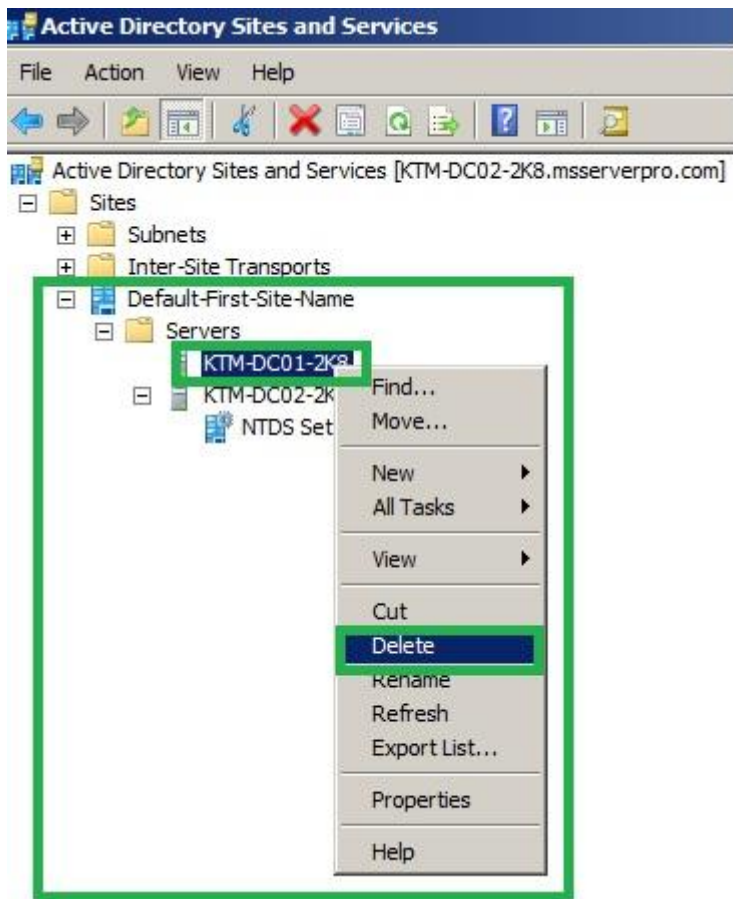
Active Directory Sites and Services

File Action View Help

Active Directory Sites and Services [KTM-DC02-2K8.msserverpro.com]
Sites
Subnets
Inter-Site Transports
Default-First-Site-Name
Servers
KTM-DC01-2K8
KTM-DC02-2K
NTDS Set

Find...
Move...
New
All Tasks
View
Cut
Delete
Rename
Refresh
Export List...
Properties
Help